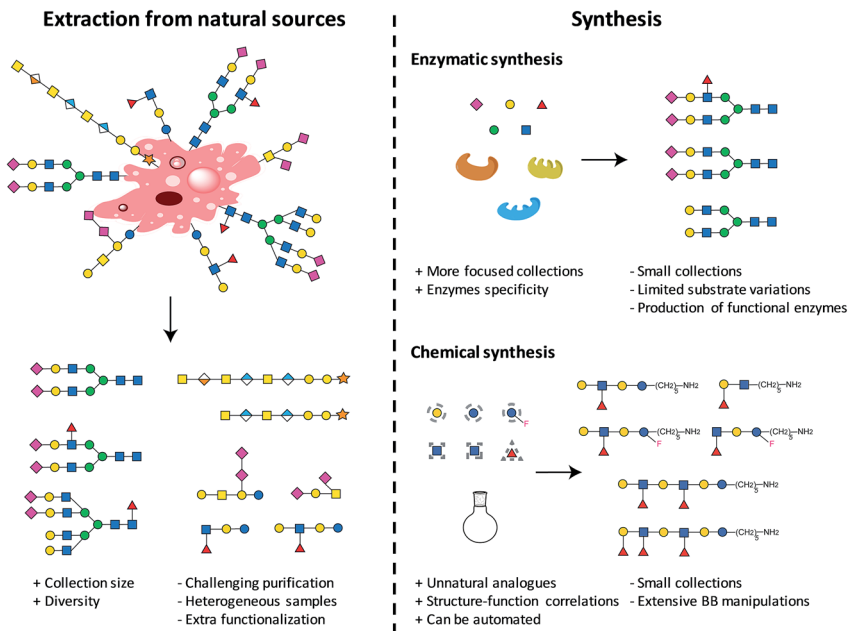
Extraction from natural sources

+ Collection size
+ Diversity

- Challenging purification
- Heterogeneous samples
- Extra functionalization

Synthesis

Enzymatic synthesis

+ More focused collections
+ Enzymes specificity

- Small collections
- Limited substrate variations
- Production of functional enzymes

Chemical synthesis

F

$(CH_2)_5$–$NH_2$

$(CH_2)_5$–$NH_2$

F

$(CH_2)_5$–$NH_2$

F

$(CH_2)_5$–$NH_2$

F

$(CH_2)_5$–$NH_2$

$(CH_2)_5$–$NH_2$

+ Unnatural analogues
+ Structure-function correlations
+ Can be automated

- Small collections
- Extensive BB manipulations